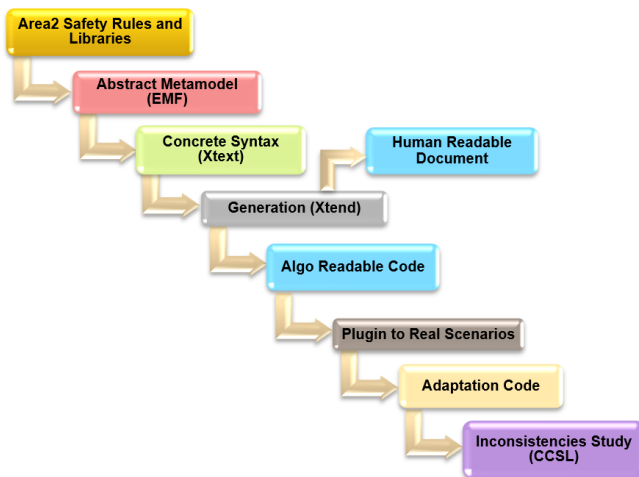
Area2 Safety Rules and Libraries

Abstract Metamodel (EMF)

Concrete Syntax (Xtext)

Human Readable Document

Generation (Xtend)

Algo Readable Code

Plugin to Real Scenarios

Adaptation Code

Inconsistencies Study (CCSL)